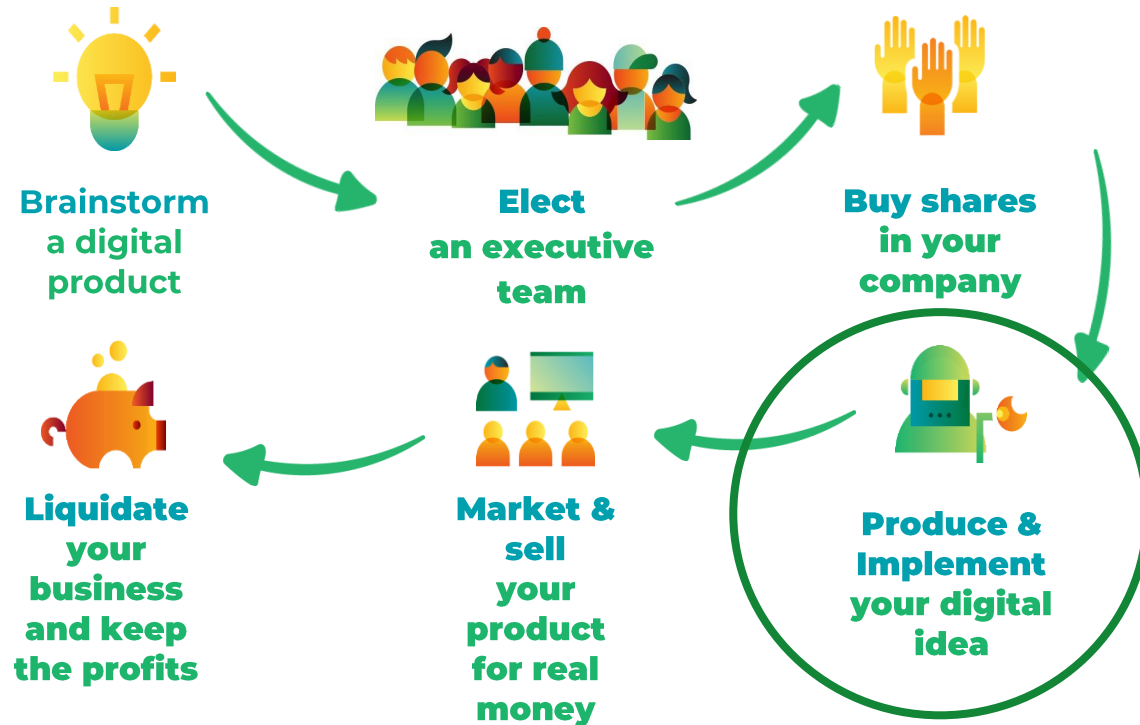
Brainstorm a digital product

Elect an executive team

Buy shares in your company

Produce & Implement your digital idea

Market & sell your product for real money

Liquidate your business and keep the profits